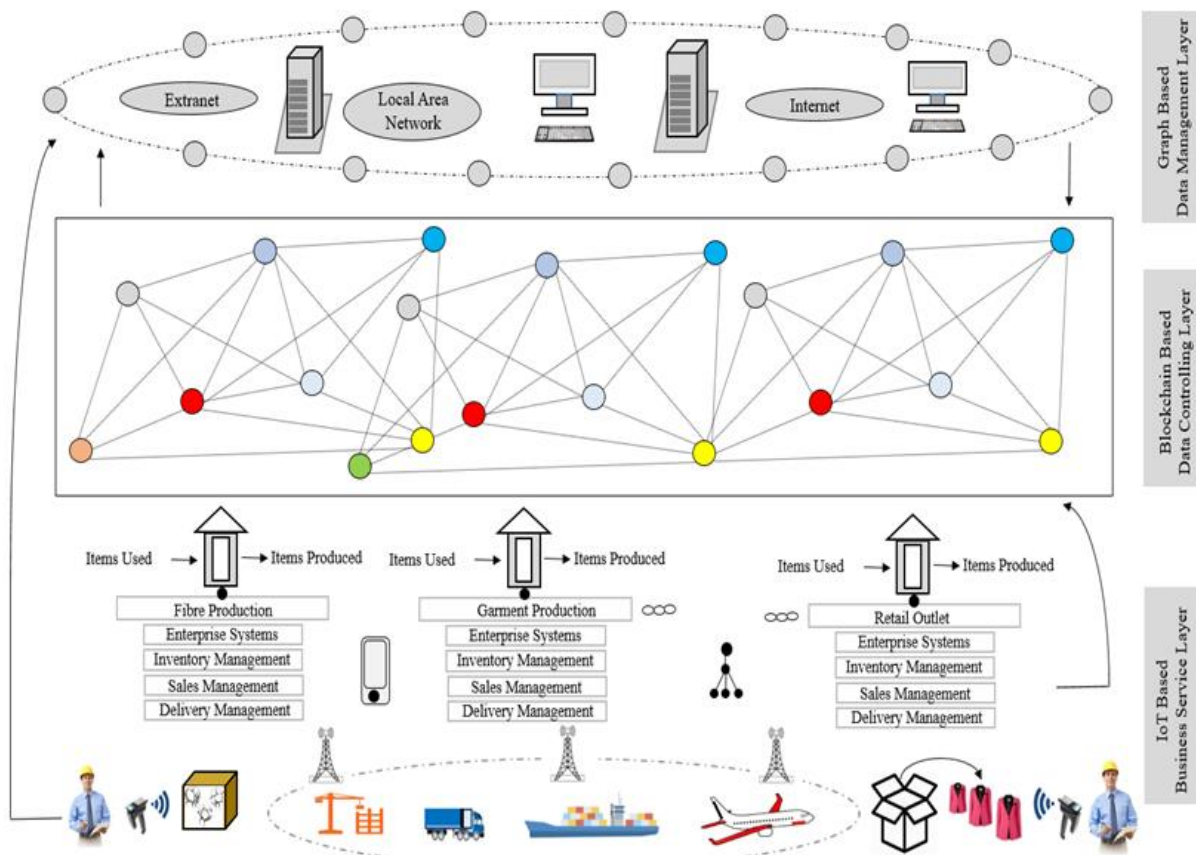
Extranet

Local Area Network

Internet

Graph Based Data Management Layer

Blockchain Based Data Controlling Layer

Items Used → Items Produced

Fibre Production

Enterprise Systems

Inventory Management

Sales Management

Delivery Management

Items Used → Items Produced

Garment Production

Enterprise Systems

Inventory Management

Sales Management

Delivery Management

Items Used → Items Produced

Retail Outlet

Enterprise Systems

Inventory Management

Sales Management

Delivery Management

IoT Based Business Service Layer